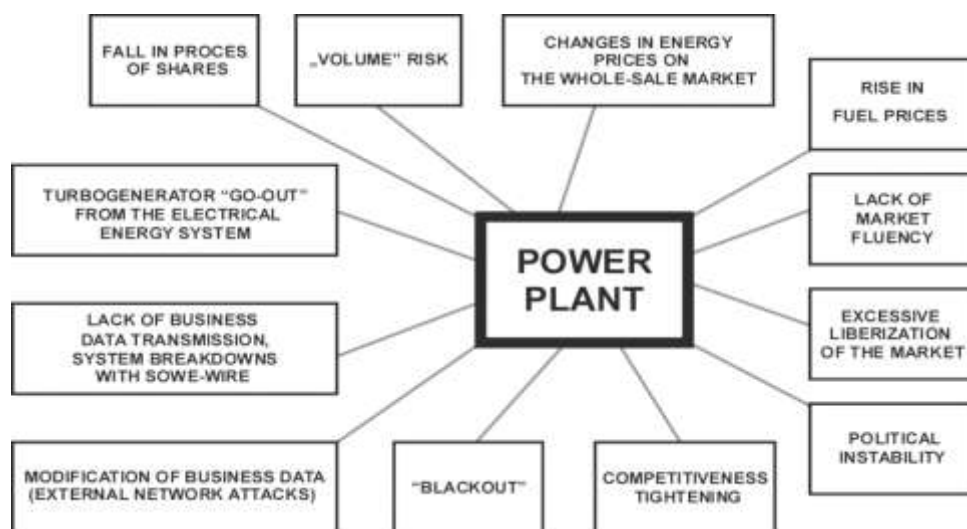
FALL IN PROCES OF SHARES

„VOLUME" RISK

CHANGES IN ENERGY PRICES ON THE WHOLE-SALE MARKET

RISE IN FUEL PRICES

TURBOGENERATOR "GO-OUT" FROM THE ELECTRICAL ENERGY SYSTEM

LACK OF MARKET FLUENCY

POWER PLANT

LACK OF BUSINESS DATA TRANSMISSION, SYSTEM BREAKDOWNS WITH SOWE-WIRE

EXCESSIVE LIBERIZATION OF THE MARKET

POLITICAL INSTABILITY

MODIFICATION OF BUSINESS DATA (EXTERNAL NETWORK ATTACKS)

"BLACKOUT"

COMPETITIVENESS TIGHTENING